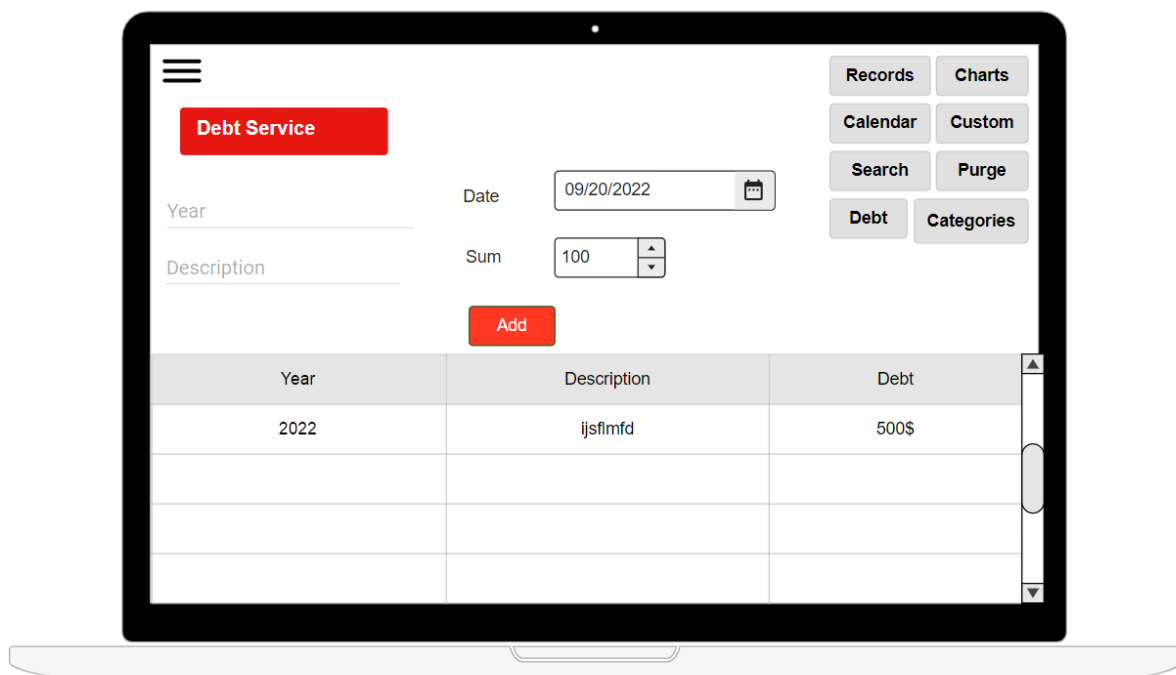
Records Charts
Calendar Custom
Search Purge
Debt Categories

Debt Service

Year

Description

Date 09/20/2022

Sum 100

Add

| Year | Description | Debt |
|---|---|---|
| 2022 | ijsflmfd | 500$ |
| | | |
| | | |
| | | |